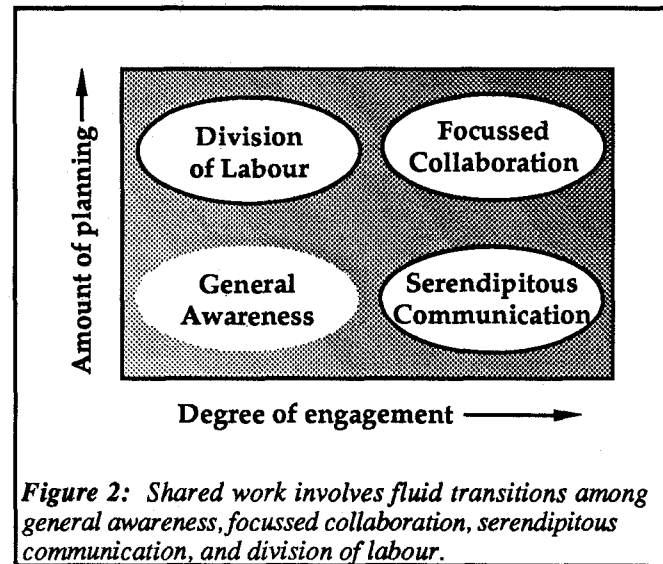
Amount of planning

Division of Labour

Focussed Collaboration

General Awareness

Serendipitous Communication

Degree of engagement

*Figure 2: Shared work involves fluid transitions among general awareness, focussed collaboration, serendipitous communication, and division of labour.*